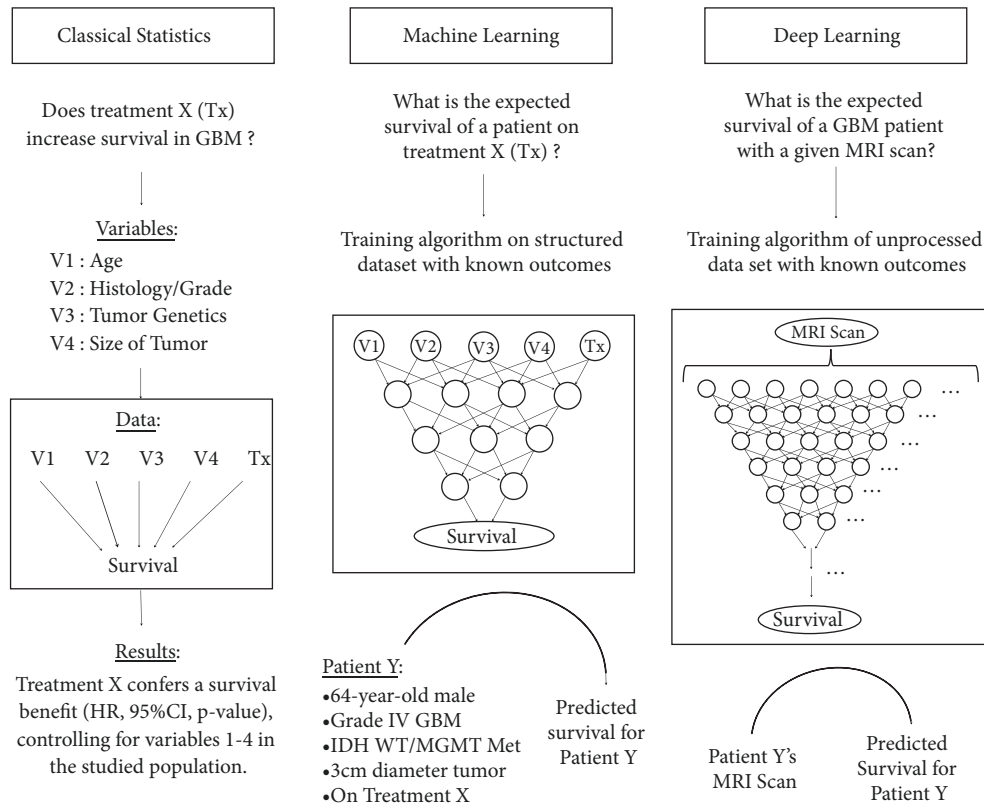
Classical Statistics

Does treatment X (Tx) increase survival in GBM ?

Variables:
V1 : Age
V2 : Histology/Grade
V3 : Tumor Genetics
V4 : Size of Tumor

Data:
V1 V2 V3 V4 Tx
Survival

Results:
Treatment X confers a survival benefit (HR, 95%CI, p-value), controlling for variables 1-4 in the studied population.

Machine Learning

What is the expected survival of a patient on treatment X (Tx) ?

Training algorithm on structured dataset with known outcomes

V1 V2 V3 V4 Tx

Survival

Patient Y:
•64-year-old male
•Grade IV GBM
•IDH WT/MGMT Met
•3cm diameter tumor
•On Treatment X

Predicted survival for Patient Y

Deep Learning

What is the expected survival of a GBM patient with a given MRI scan?

Training algorithm of unprocessed data set with known outcomes

MRI Scan

...
...
...
...
...
...
...

Survival

Patient Y's MRI Scan

Predicted Survival for Patient Y